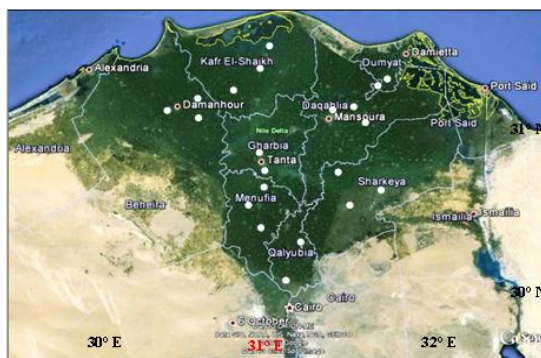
Damietta
Alexandria
Kafr El-Shaikh
Dumyat
Port Said
Damanhour
Daqahlia
Mansoura
Port Said
31° N
Alexandria
Nile Delta
Gharbia
Tanta
Sharkeya
Beheira
Menufia
Ismailia
Ismailia
Qalyubia
Cairo
Cairo
30° N
6 October
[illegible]
30° E
31° E
32° E
Goo